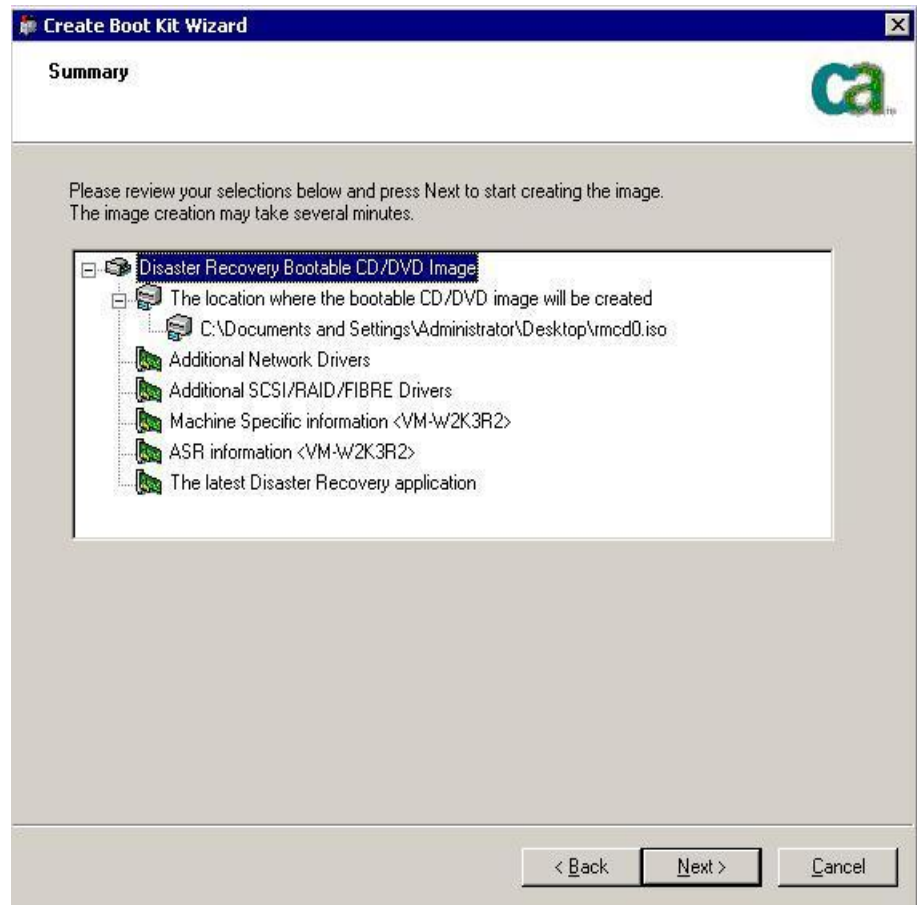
Create Boot Kit Wizard

Summary

ca

Please review your selections below and press Next to start creating the image.
The image creation may take several minutes.

Disaster Recovery Bootable CD/DVD Image
The location where the bootable CD/DVD image will be created
C:\Documents and Settings\Administrator\Desktop\rmcd0.iso
Additional Network Drivers
Additional SCSI/RAID/FIBRE Drivers
Machine Specific information <VM-W2K3R2>
ASR information <VM-W2K3R2>
The latest Disaster Recovery application

< Back
Next >
Cancel